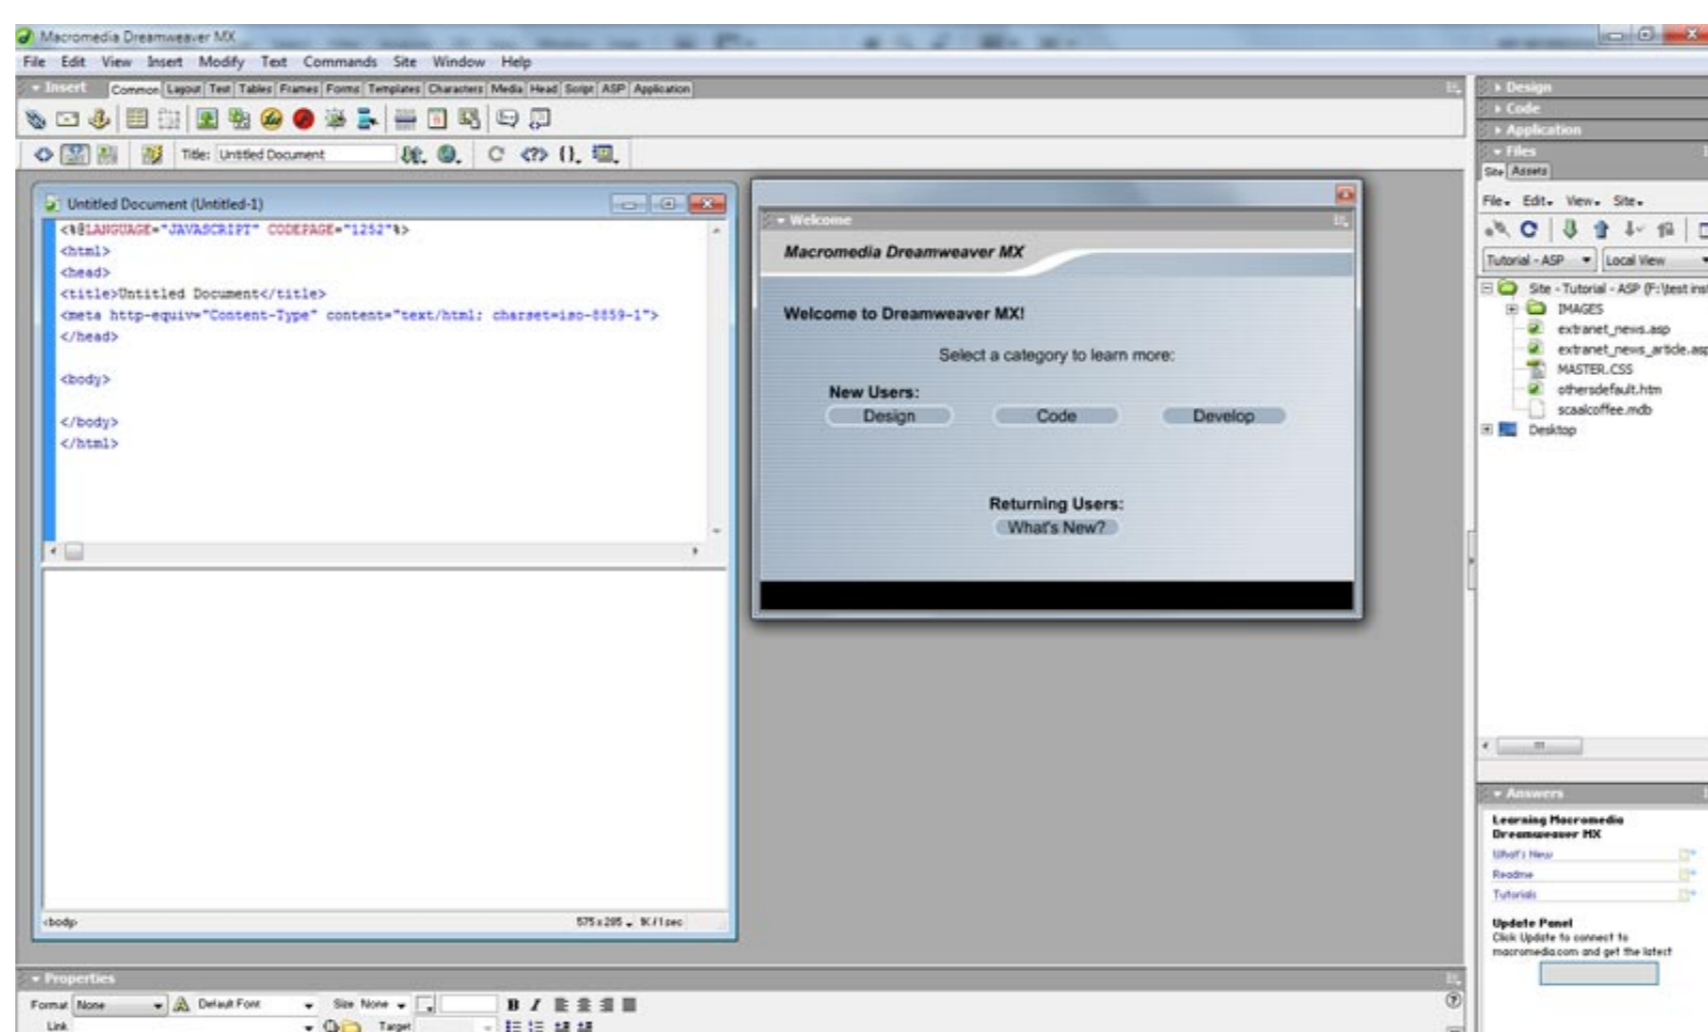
Macromedia Dreamweaver MX

File Edit View Insert Modify Text Commands Site Window Help

Insert Common Layout Text Tables Frames Forms Templates Characters Media Head Script ASP Application

Title: Untitled Document

Untitled Document (Untitled-1)

<%@LANGUAGE="JAVASCRIPT" CODEPAGE="1252"%>
<html>
<head>
<title>Untitled Document</title>
<meta http-equiv="Content-Type" content="text/html; charset=iso-8859-1">
</head>

<body>

</body>
</html>

<body>

575 x 285 9K / 1 sec

Welcome

Macromedia Dreamweaver MX

Welcome to Dreamweaver MX!

Select a category to learn more:

New Users:

Design Code Develop

Returning Users:

What's New?

Design
Code
Application
Files
Site Assets
File Edit View Site
Tutorial - ASP Local View
Site - Tutorial - ASP (F:\test ins
IMAGES
extranet_news.asp
extranet_news_article.asp
MASTER.CSS
othersdefault.htm
scaalcoffee.mdb
Desktop

Answers
Learning Macromedia Dreamweaver MX
What's New
Readme
Tutorials
Update Panel
Click Update to connect to macromedia.com and get the latest

Properties
Format None Default Font Size None
Link Target